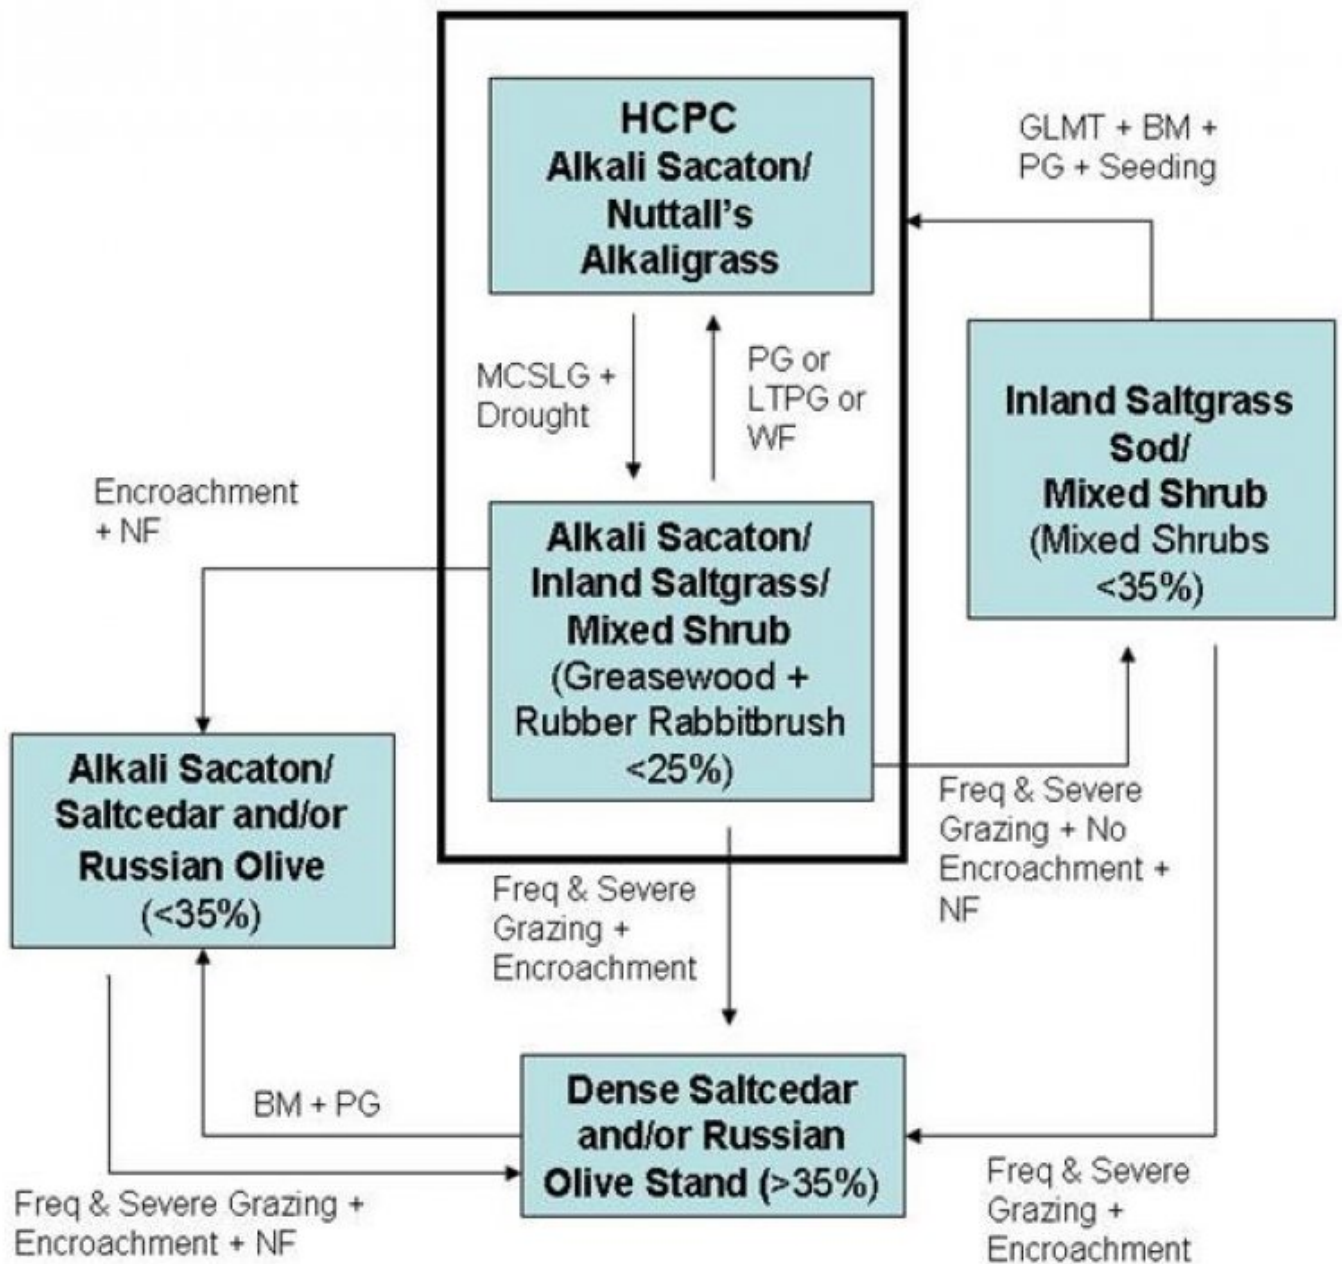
HCPC
Alkali Sacaton/
Nuttall's
Alkaligrass

GLMT + BM +
PG + Seeding

MCSLG +
Drought

PG or
LTPG or
WF

Inland Saltgrass
Sod/
Mixed Shrub
(Mixed Shrubs
<35%)

Encroachment
+ NF

Alkali Sacaton/
Inland Saltgrass/
Mixed Shrub
(Greasewood +
Rubber Rabbitbrush
<25%)

Alkali Sacaton/
Saltcedar and/or
Russian Olive
(<35%)

Freq & Severe
Grazing + No
Encroachment +
NF

Freq & Severe
Grazing +
Encroachment

BM + PG

Dense Saltcedar
and/or Russian
Olive Stand (>35%)

Freq & Severe Grazing +
Encroachment + NF

Freq & Severe
Grazing +
Encroachment